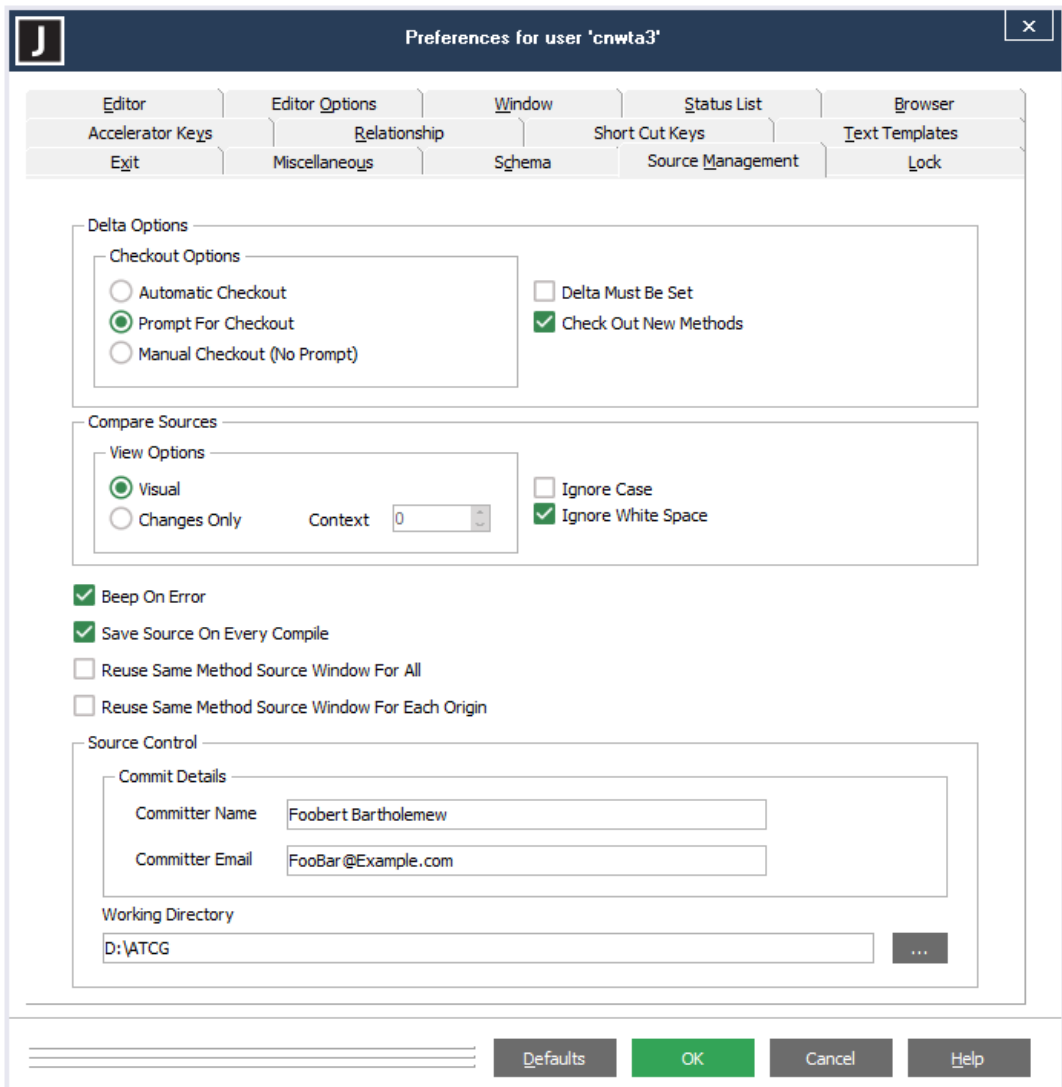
J

Preferences for user 'cnwta3'

×

Editor
Editor Options
Window
Status List
Browser
Accelerator Keys
Relationship
Short Cut Keys
Text Templates
Exit
Miscellaneous
Schema
Source Management
Lock

Delta Options

Checkout Options
Automatic Checkout
Prompt For Checkout
Manual Checkout (No Prompt)

Delta Must Be Set
Check Out New Methods

Compare Sources

View Options
Visual
Changes Only
Context 0

Ignore Case
Ignore White Space

Beep On Error
Save Source On Every Compile
Reuse Same Method Source Window For All
Reuse Same Method Source Window For Each Origin

Source Control

Commit Details
Committer Name Foobert Bartholemew
Committer Email FooBar@Example.com

Working Directory
D:\ATCG
...

Defaults
OK
Cancel
Help